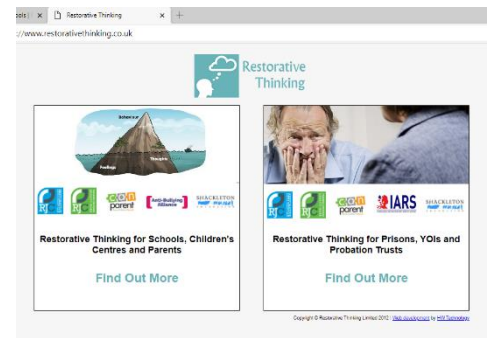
ools | × Restorative Thinking × +

://www.restorativethinking.co.uk

Restorative Thinking

Behaviour
Feelings
Thoughts

con parent
Anti-Bullying Alliance
SHACKLETON

Restorative Thinking for Schools, Children's Centres and Parents

Find Out More

con parent
IARS
SHACKLETON

Restorative Thinking for Prisons, YOIs and Probation Trusts

Find Out More

Copyright © Restorative Thinking Limited 2012 | Web development by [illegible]